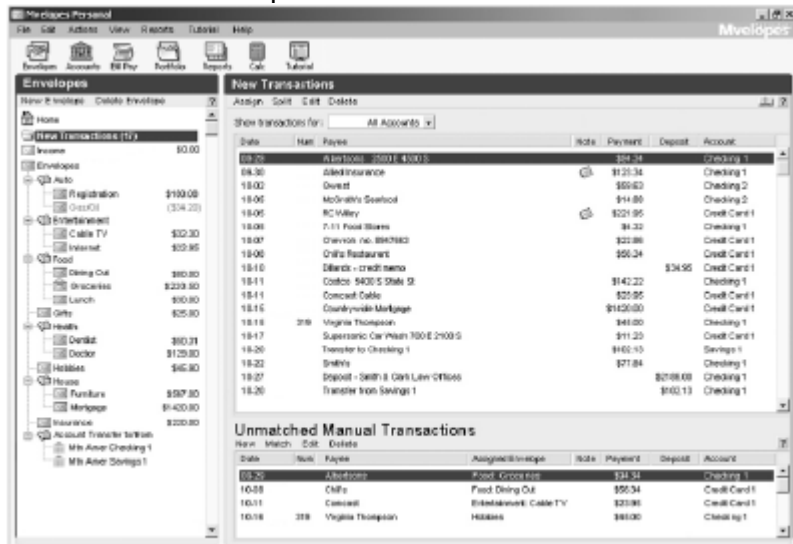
Mvelopes Personal

File Edit Actions View Reports Tutorial Help

Mvelopes

Envelopes Accounts Bill Pay Portfolio Reports Calc Tutorial

Envelopes

New Envelope Delete Envelope

Home

New Transactions (17)

Income $0.00

Envelopes

Auto

Registration $100.00

Gas/Oil ($34.20)

Entertainment

Cable TV $32.30

Internet $33.95

Food

Dining Out $60.00

Groceries $220.00

Lunch $50.00

Gifts $25.00

Health

Dentist $60.31

Doctor $129.80

Hobbies $45.80

House

Furniture $567.80

Mortgage $1420.80

Insurance $220.80

Account Transfer to/from

Mtn Amer Checking 1

Mtn Amer Savings 1

New Transactions

Assign Split Edit Delete

Show transactions for: All Accounts

| Date | Num | Payee | Note | Payment | Deposit | Account |
|---|---|---|---|---|---|---|
| 09-29 | | Albertsons 2500 E 4300 S | | $34.34 | | Checking 1 |
| 09-30 | | Allied Insurance | | $123.34 | | Checking 1 |
| 10-02 | | Overall | | $59.63 | | Checking 2 |
| 10-05 | | McGrath's Seafood | | $14.80 | | Checking 2 |
| 10-06 | | RC Willey | | $221.95 | | Credit Card 1 |
| 10-06 | | 7-11 Food Stores | | $4.32 | | Checking 1 |
| 10-07 | | Chevron no. 8947982 | | $22.86 | | Credit Card 1 |
| 10-08 | | Chili's Restaurant | | $56.34 | | Credit Card 1 |
| 10-10 | | Dillards - credit memo | | | $34.95 | Credit Card 1 |
| 10-11 | | Costco 5400 S State St | | $142.22 | | Checking 1 |
| 10-11 | | Comcast Cable | | $25.95 | | Credit Card 1 |
| 10-15 | | Countrywide Mortgage | | $1420.00 | | Credit Card 1 |
| 10-16 | 319 | Virginia Thompson | | $45.00 | | Checking 1 |
| 10-17 | | Supersonic Car Wash 700 E 2100 S | | $11.23 | | Credit Card 1 |
| 10-20 | | Transfer to Checking 1 | | $102.13 | | Savings 1 |
| 10-22 | | Smith's | | $71.84 | | Checking 1 |
| 10-27 | | Deposit - Smith & Clark Law Offices | | | $2108.00 | Checking 1 |
| 10-20 | | Transfer from Savings 1 | | | $102.13 | Checking 1 |

Unmatched Manual Transactions

New Match Edit Delete

| Date | Num | Payee | Assigned Envelope | Note | Payment | Deposit | Account |
|---|---|---|---|---|---|---|---|
| 09-29 | | Albertsons | Food: Groceries | | $34.34 | | Checking 1 |
| 10-08 | | Chili's | Food: Dining Out | | $56.34 | | Credit Card 1 |
| 10-11 | | Comcast | Entertainment: Cable TV | | $25.95 | | Credit Card 1 |
| 10-16 | 319 | Virginia Thompson | Hobbies | | $45.00 | | Checking 1 |